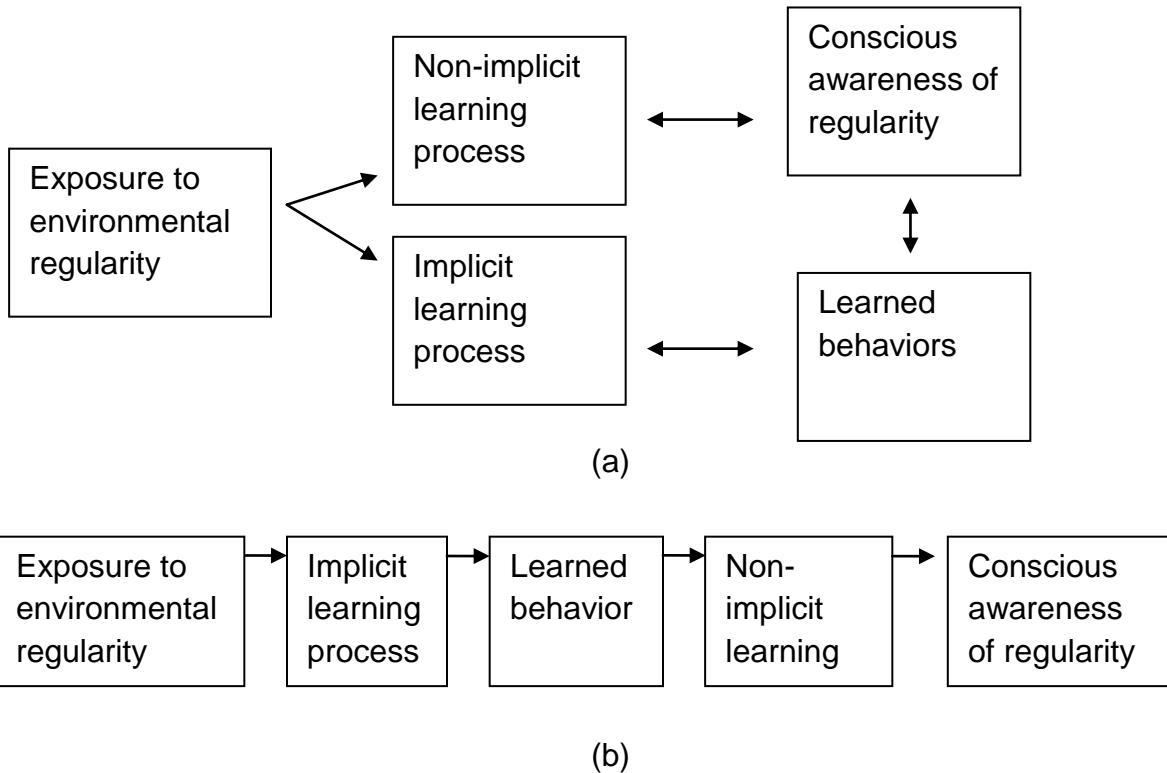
Exposure to environmental regularity

Non-implicit learning process

Implicit learning process

Conscious awareness of regularity

Learned behaviors

(a)

Exposure to environmental regularity

Implicit learning process

Learned behavior

Non-implicit learning

Conscious awareness of regularity

(b)